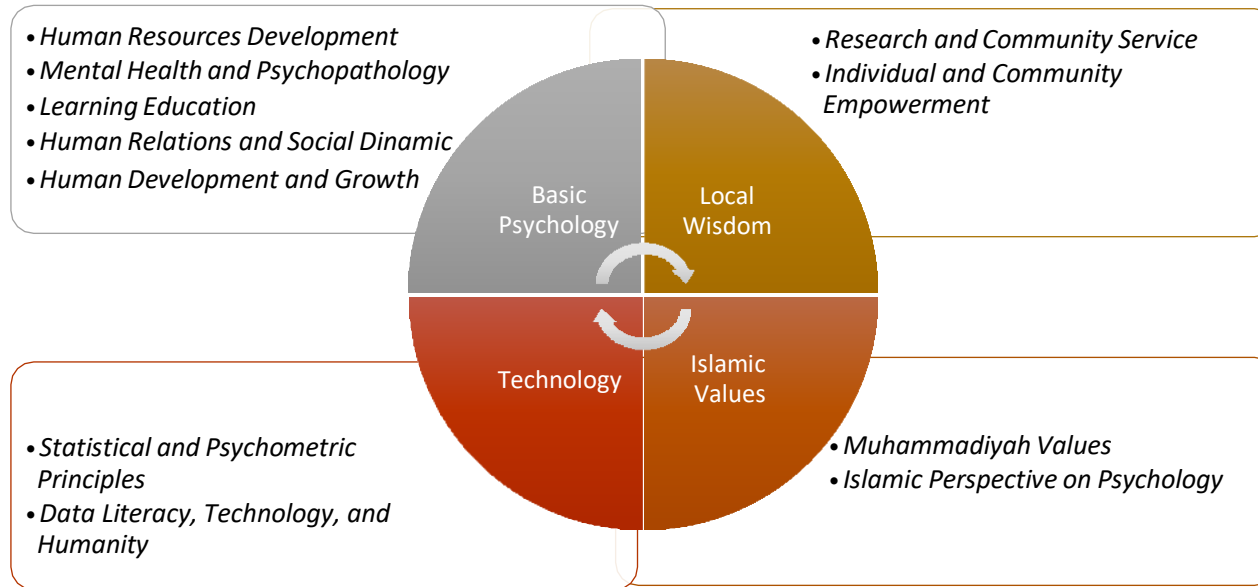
• Human Resources Development
• Mental Health and Psychopathology
• Learning Education
• Human Relations and Social Dinamic
• Human Development and Growth

• Research and Community Service
• Individual and Community Empowerment

Basic Psychology

Local Wisdom

Technology

Islamic Values

• Statistical and Psychometric Principles
• Data Literacy, Technology, and Humanity

• Muhammadiyah Values
• Islamic Perspective on Psychology